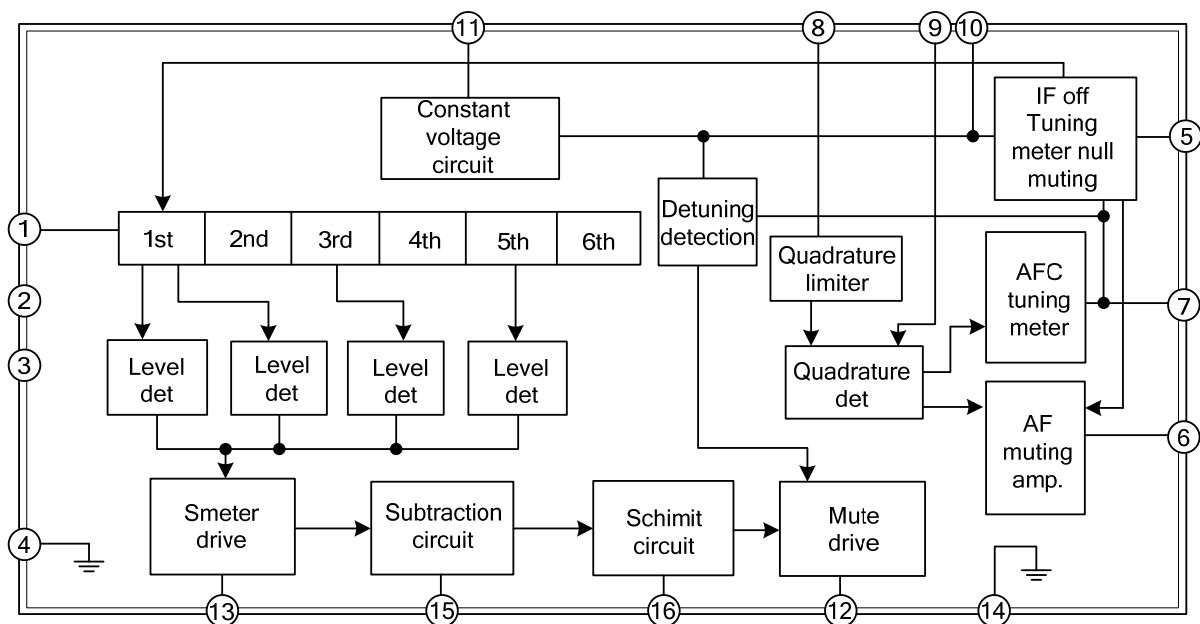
11
8
9
10
Constant voltage circuit
IF off Tuning meter null muting
5
1
1st
2nd
3rd
4th
5th
6th
Detuning detection
Quadrature limiter
AFC tuning meter
7
2
3
Level det
Level det
Level det
Level det
Quadrature det
AF muting amp.
6
Smeter drive
Subtraction circuit
Schimit circuit
Mute drive
4
13
15
16
12
14